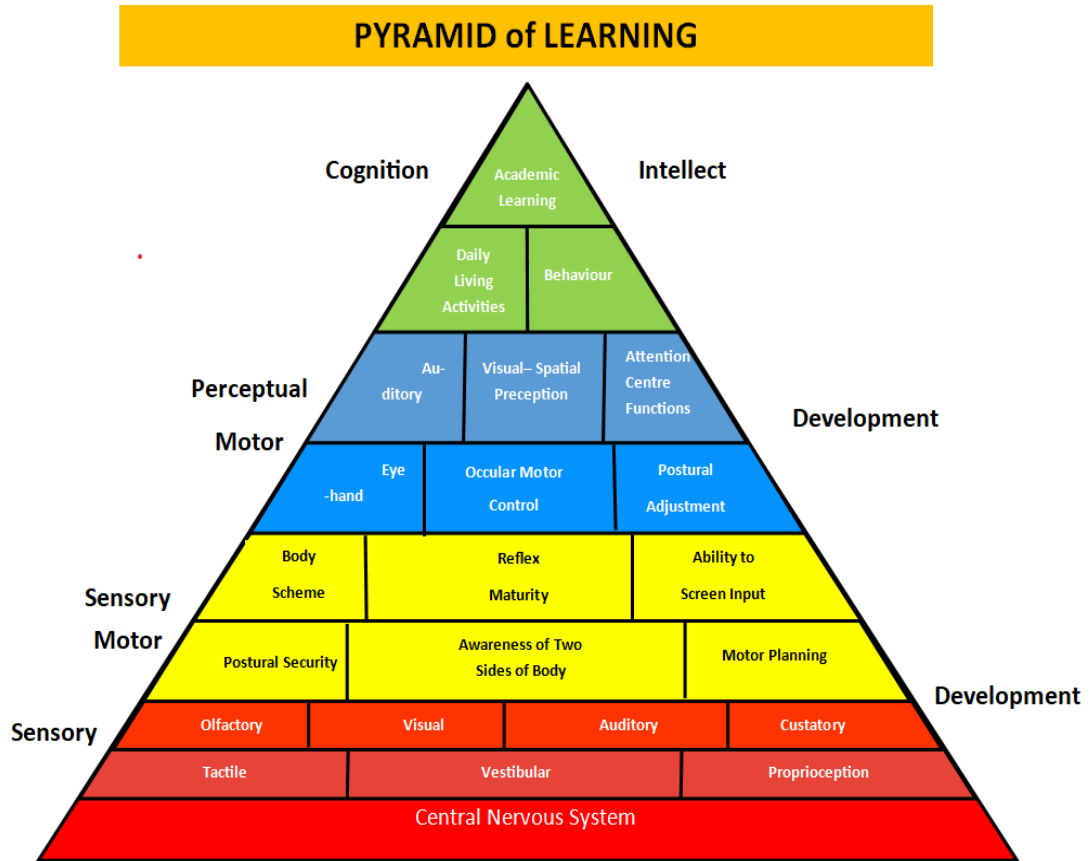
PYRAMID of LEARNING

Cognition

Intellect

Academic Learning

Daily Living Activities

Behaviour

Perceptual Motor

Development

Auditory

Visual– Spatial Preception

Attention Centre Functions

Eye -hand

Occular Motor Control

Postural Adjustment

Sensory Motor

Body Scheme

Reflex Maturity

Ability to Screen Input

Postural Security

Awareness of Two Sides of Body

Motor Planning

Development

Sensory

Olfactory

Visual

Auditory

Custatory

Tactile

Vestibular

Proprioception

Central Nervous System